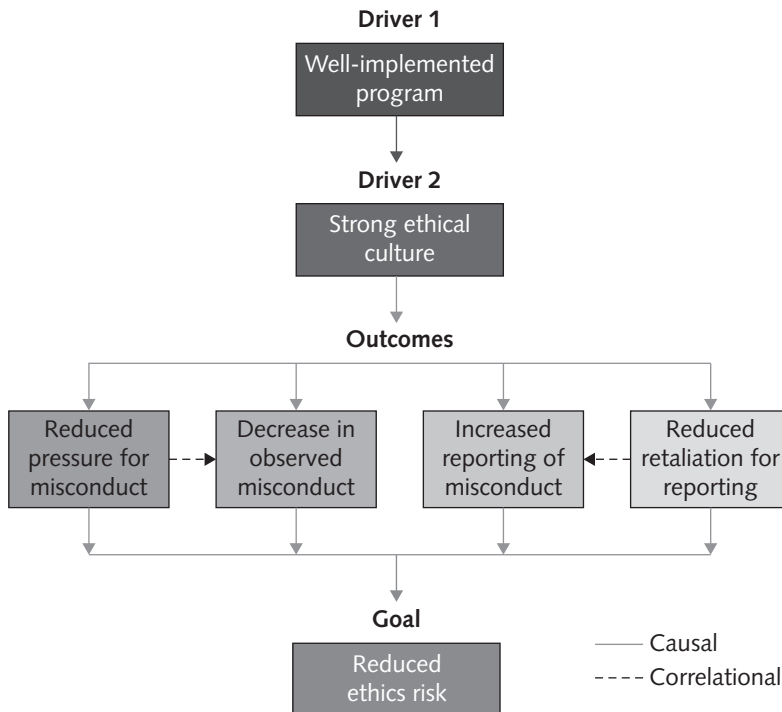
Driver 1

Well-implemented program

Driver 2

Strong ethical culture

Outcomes

Reduced pressure for misconduct

Decrease in observed misconduct

Increased reporting of misconduct

Reduced retaliation for reporting

Goal

Reduced ethics risk

Causal

Correlational